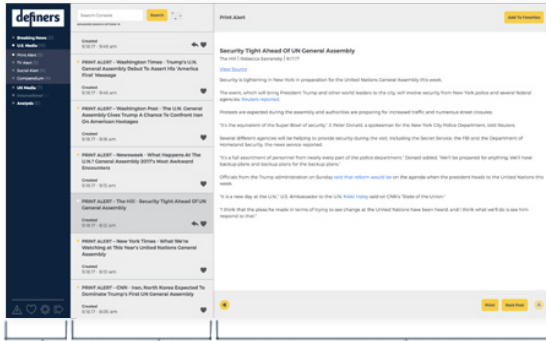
definers

Search Console
Search

Breaking News
U.S. Media
Print Alert
TV Alert
Social Alert
Compendium
UK Media
International
Analysis

Created
9/18/17 - 9:45 am

PRINT ALERT – Washington Times - Trump's U.N. General Assembly Debut To Assert His 'America First' Message
Created
9/18/17 - 9:45 am

PRINT ALERT – Washington Post - The U.N. General Assembly Gives Trump A Chance To Confront Iran On American Hostages
Created
9/18/17 - 9:36 am

PRINT ALERT – Newsweek - What Happens At The U.N.? General Assembly 2017's Most Awkward Encounters
Created
9/18/17 - 9:15 am

PRINT ALERT – The Hill - Security Tight Ahead Of UN General Assembly
Created
9/18/17 - 9:12 am

PRINT ALERT – New York Times - What We're Watching At This Year's United Nations General Assembly
Created
9/18/17 - 9:15 am

PRINT ALERT – CNN - Iran, North Korea Expected To Dominate Trump's First UN General Assembly
Created
9/18/17 - 9:05 am

Print Alert
Add To Favorites

Security Tight Ahead Of UN General Assembly
The Hill | Rebecca Savransky | 9/17/17
View Source

Security is tightening in New York in preparation for the United Nations General Assembly this week.

The event, which will bring President Trump and other world leaders to the city, will involve security from New York police and several federal agencies, Reuters reported.

Protests are expected during the assembly and authorities are preparing for increased traffic and numerous street closures.

"It's the equivalent of the Super Bowl of security," X Peter Donald, a spokesman for the New York City Police Department, told Reuters.

Several different agencies will be helping to provide security during the visit, including the Secret Service, the FBI and the Department of Homeland Security, the news service reported.

"It's a full assortment of pretty much every part of the police department," Donald added. "We'll be prepared for anything. We'll have backup plans and backup plans for the backup plans."

Officials from the Trump administration on Sunday said that reform would be on the agenda when the president heads to the United Nations this week.

"It is a new day at the U.N.," U.S. Ambassador to the U.N. Nikki Haley said on CNN's "State of the Union."

"I think that the pleas for made in terms of trying to see change at the United Nations have been heard, and I think what we'll do is see him respond to that."

Print
Next Post